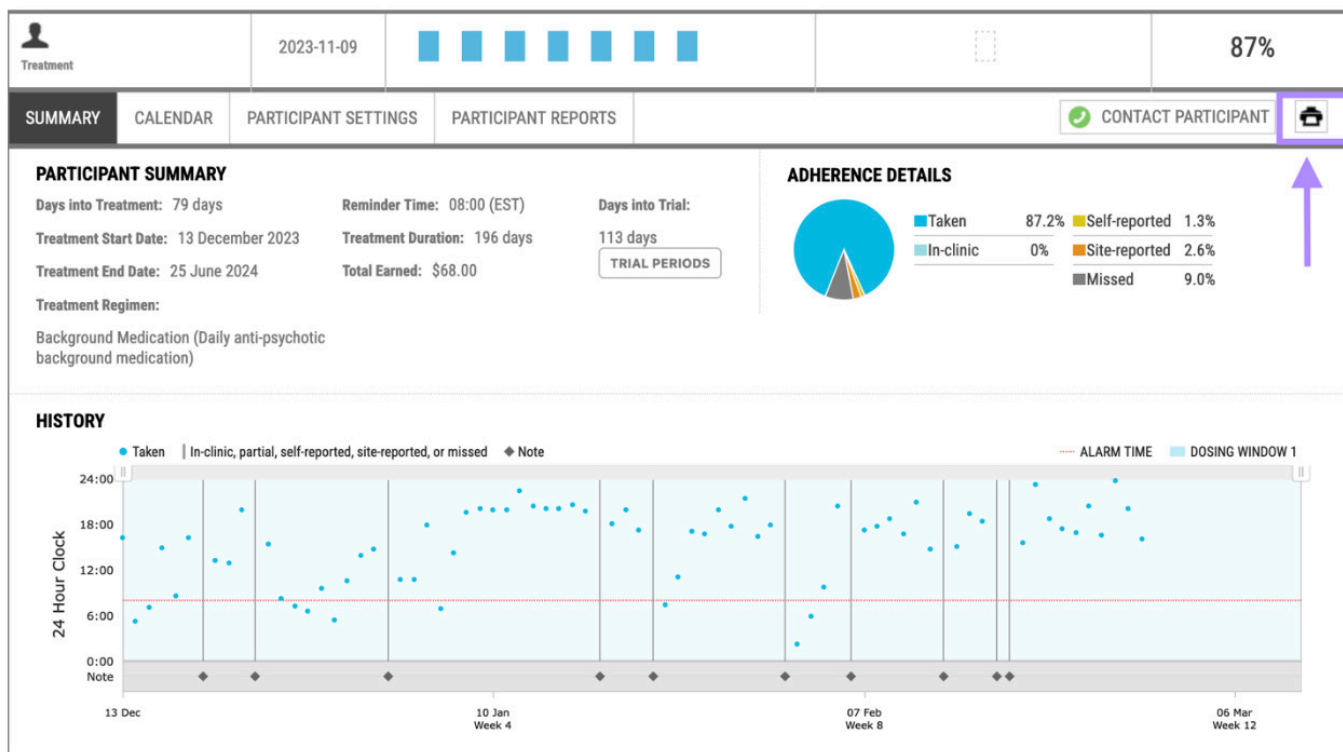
Treatment

2023-11-09

87%

SUMMARY | CALENDAR | PARTICIPANT SETTINGS | PARTICIPANT REPORTS

CONTACT PARTICIPANT

PARTICIPANT SUMMARY

Days into Treatment: 79 days

Treatment Start Date: 13 December 2023

Treatment End Date: 25 June 2024

Treatment Regimen:

Background Medication (Daily anti-psychotic background medication)

Reminder Time: 08:00 (EST)

Treatment Duration: 196 days

Total Earned: $68.00

Days into Trial:

113 days

TRIAL PERIODS

ADHERENCE DETAILS

| | | | |
|---|---|---|---|
| Taken | 87.2% | Self-reported | 1.3% |
| In-clinic | 0% | Site-reported | 2.6% |
| | | Missed | 9.0% |

HISTORY

Taken | In-clinic, partial, self-reported, site-reported, or missed | Note

ALARM TIME | DOSING WINDOW 1

24 Hour Clock

24:00
18:00
12:00
6:00
0:00
Note

13 Dec
10 Jan Week 4
07 Feb Week 8
06 Mar Week 12